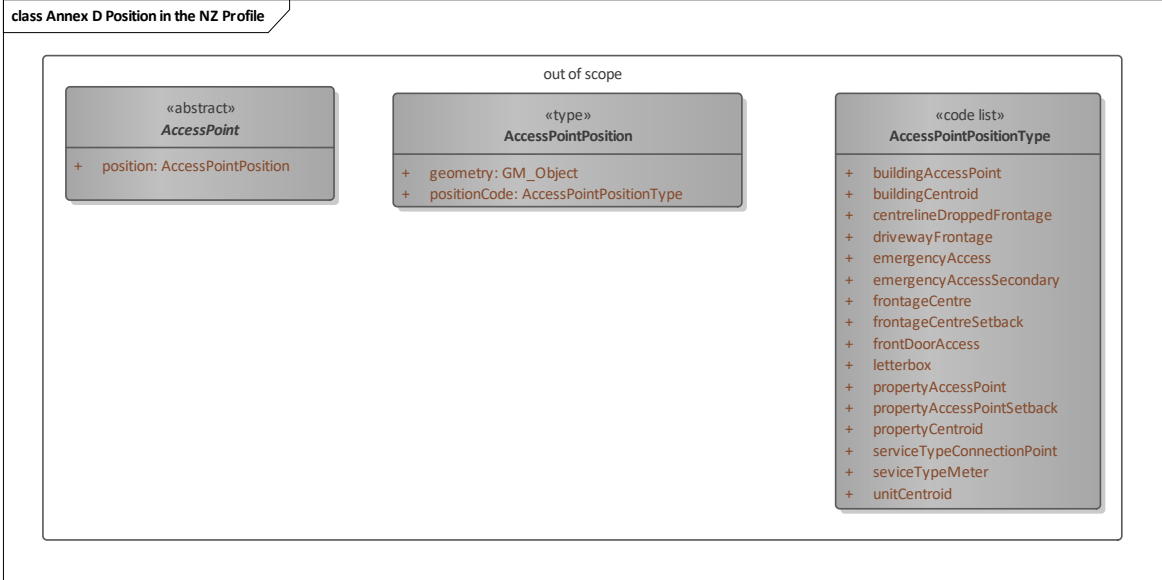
class Annex D Position in the NZ Profile

out of scope

«abstract»
AccessPoint

+ position: AccessPointPosition

«type»
AccessPointPosition

+ geometry: GM_Object
+ positionCode: AccessPointPositionType

«code list»
AccessPointPositionType

+ buildingAccessPoint
+ buildingCentroid
+ centrelineDroppedFrontage
+ drivewayFrontage
+ emergencyAccess
+ emergencyAccessSecondary
+ frontageCentre
+ frontageCentreSetback
+ frontDoorAccess
+ letterbox
+ propertyAccessPoint
+ propertyAccessPointSetback
+ propertyCentroid
+ serviceTypeConnectionPoint
+ seviceTypeMeter
+ unitCentroid